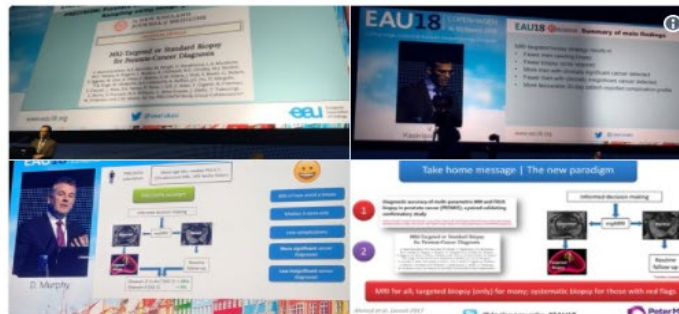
The NEW ENGLAND JOURNAL of MEDICINE

MRI-Targeted or Standard Biopsy for Prostate-Cancer Diagnosis

uroweb.org

@Uroweb

eau

EAU18 COPENHAGEN

EAU18 Summary of main findings

MRI-targeted biopsy strategy results in
Fewer men needing biopsy
Fewer biopsy cores required
More men with clinically significant cancer detected
Fewer men with clinically insignificant cancer detected
More favourable 30 day patient reported complication profile

uroweb.org

PRECISION

MRI for all
Informed decision making
Routine follow-up
Less complications
More significant cancer detected
Less insignificant cancer detected

D. Murphy

Take home message | The new paradigm

1 Diagnostic accuracy of multi-parametric MRI and TRUS biopsy in prostate cancer (PROMIS): a paired validating confirmatory study

2 MRI-Targeted or Standard Biopsy for Prostate-Cancer Diagnosis

Informed decision making

mpMRI

Routine follow up

MRI for all, targeted biopsy (only) for many; systematic biopsy for those with red flags

Ahmed et al. Lancet 2017

Peter Mac